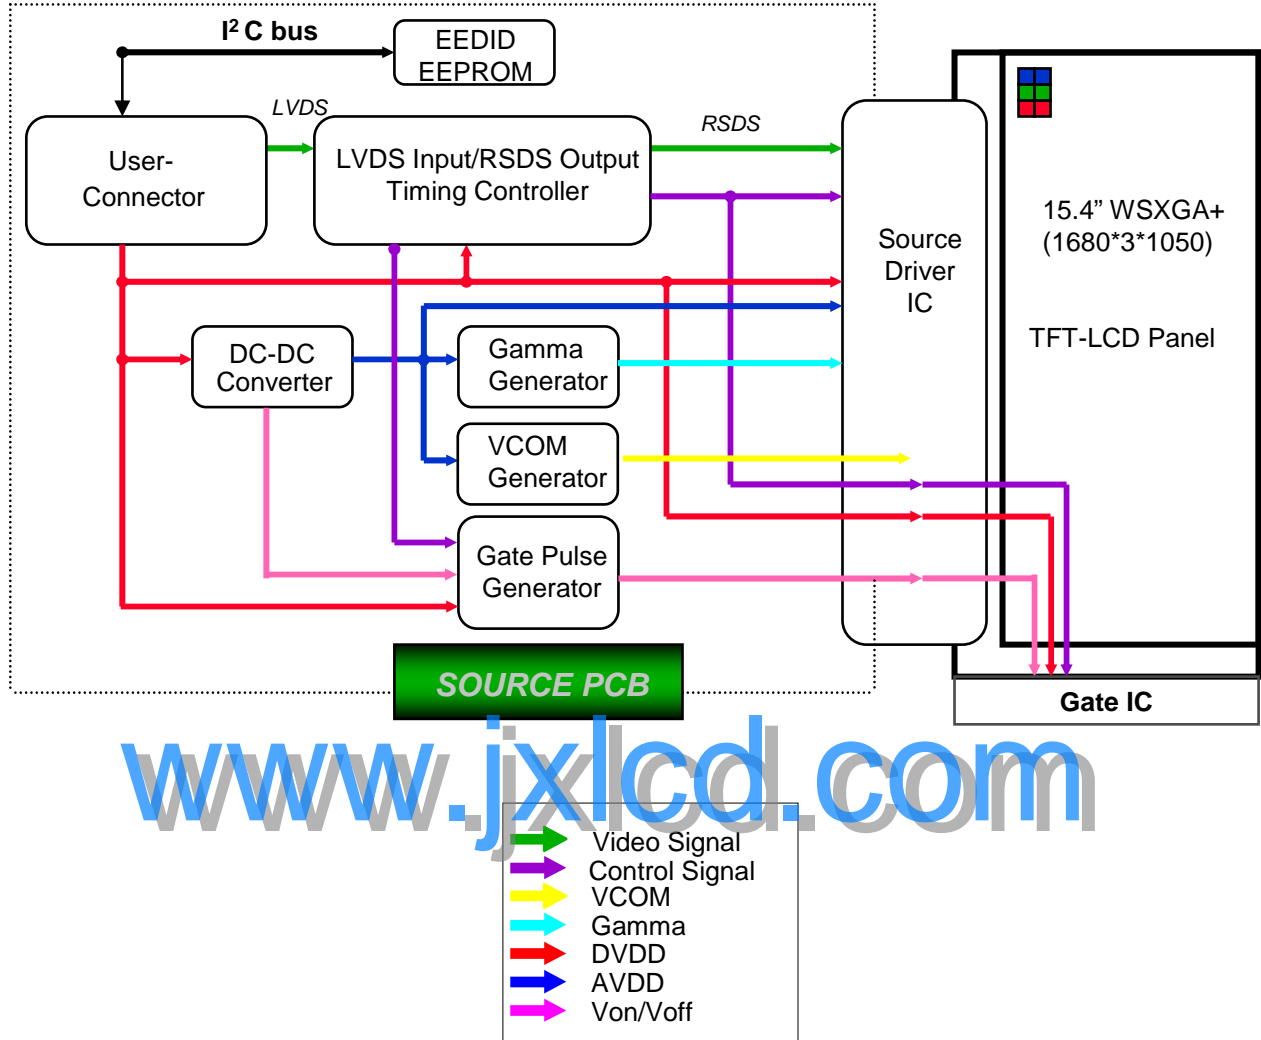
$I^2C$ bus

EEDID EEPROM

User-Connector

LVDS

LVDS Input/RSDS Output Timing Controller

RSDS

Source Driver IC

15.4” WSXGA+ (1680*3*1050)

TFT-LCD Panel

DC-DC Converter

Gamma Generator

VCOM Generator

Gate Pulse Generator

SOURCE PCB

Gate IC

www.jxlcd.com

Video Signal
Control Signal
VCOM
Gamma
DVDD
AVDD
Von/Voff